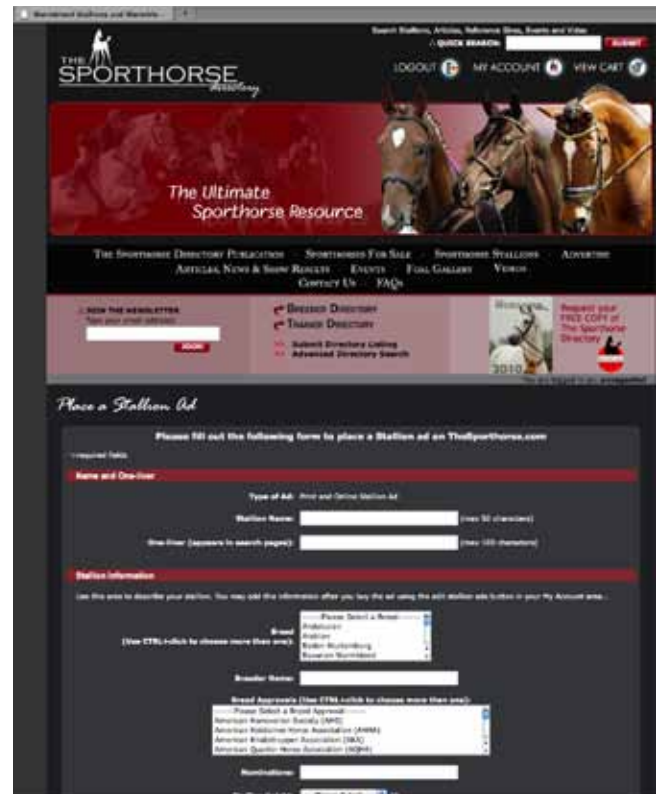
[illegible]

Search Stallions, Articles, Reference Sires, Events and Video
QUICK SEARCH: SUBMIT

THE SPORTHORSE directory

LOGOUT MY ACCOUNT VIEW CART

The Ultimate Sporthorse Resource

The Sporthorse Directory Publication Sporthorses For Sale Sporthorse Stallions Advertise Articles, News & Show Results Events Foal Gallery Videos Contact Us FAQs

JOIN THE NEWSLETTER
Type your email address:
JOIN!

Breeder Directory
Trainer Directory
Submit Directory Listing
Advanced Directory Search

2010

Request your FREE COPY of The Sporthorse Directory

You are logged in as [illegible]

Place a Stallion Ad

Please fill out the following form to place a Stallion ad on TheSporthorse.com

* required fields

Name and One-liner

Type of Ad: Print and Online Stallion Ad

Stallion Name: (max 50 characters)

One-liner (appears in search pages): (max 100 characters)

Stallion Information

Use this area to describe your stallion. You may add this information after you buy the ad using the edit stallion ads button in your My Account area...

Breed
(Use CTRL+click to choose more than one):
---- Please Select a Breed ----
Andalusian
Arabian
Baden-Wurttemburg
Bavarian Warmblood

Breeder Name:

Breed Approvals (Use CTRL+click to choose more than one):
---- Please Select a Breed Approval ----
American Hanoverian Society (AHS)
American Holsteiner Horse Association (AHHA)
American Trakehner Association (ATA)
American Quarter Horse Association (AQHA)

Nominations:

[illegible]